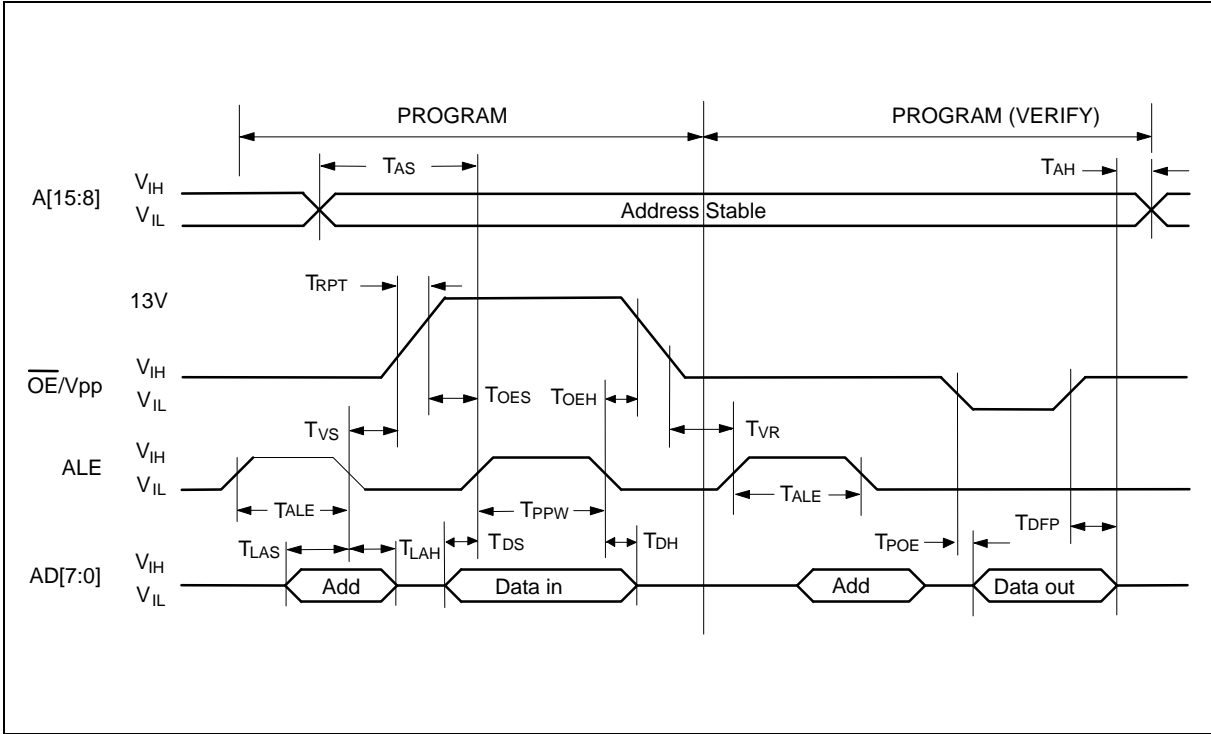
PROGRAM

PROGRAM (VERIFY)

$T_{AS}$

$T_{AH}$

A[15:8]
$V_{IH}$
$V_{IL}$

Address Stable

$T_{RPT}$

13V

$\overline{OE}$/Vpp
$V_{IH}$
$V_{IL}$

$T_{OES}$
$T_{OEH}$

$T_{VS}$

$T_{VR}$

ALE
$V_{IH}$
$V_{IL}$

$T_{ALE}$

$T_{PPW}$

$T_{ALE}$

$T_{DFP}$

$T_{LAS}$
$T_{LAH}$
$T_{DS}$
$T_{DH}$

$T_{POE}$

AD[7:0]
$V_{IH}$
$V_{IL}$

Add

Data in

Add

Data out